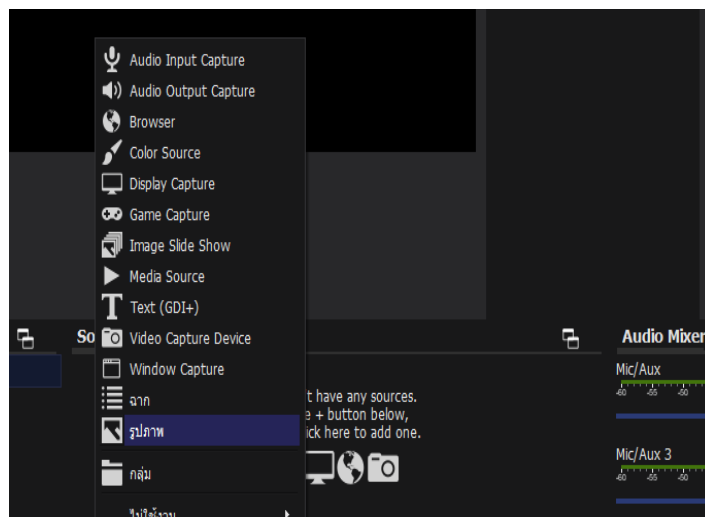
Audio Input Capture
Audio Output Capture
Browser
Color Source
Display Capture
Game Capture
Image Slide Show
Media Source
Text (GDI+)
Video Capture Device
Window Capture
ฉาก
รูปภาพ
กลุ่ม
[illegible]

So

t have any sources.
e + button below,
ick here to add one.

Audio Mixer
Mic/Aux
-60 -55 -50
Mic/Aux 3
-60 -55 -50